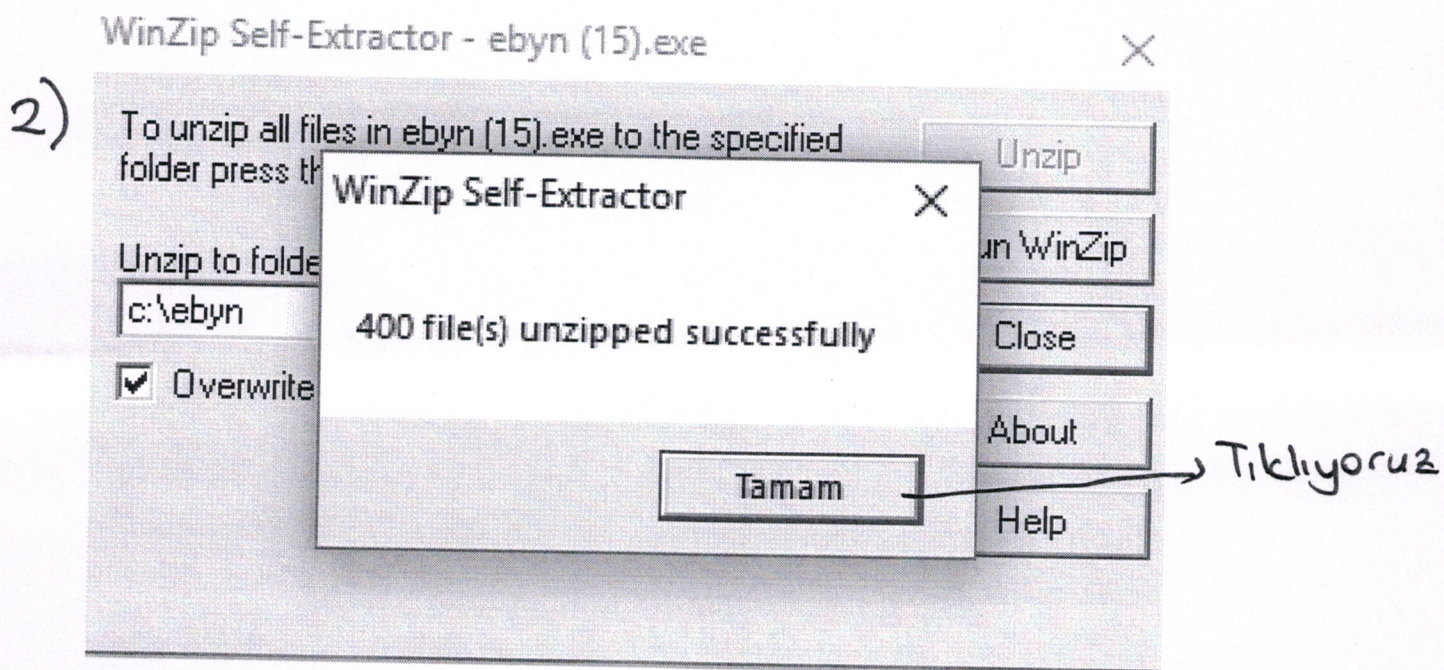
WinZip Self-Extractor - ebyn (15).exe

×

2)

To unzip all files in ebyn (15).exe to the specified folder press th

Unzip to folde

c:\ebyn

Overwrite

Unzip

un WinZip

Close

About

Help

WinZip Self-Extractor

×

400 file(s) unzipped successfully

Tamam

Tıklıyoruz